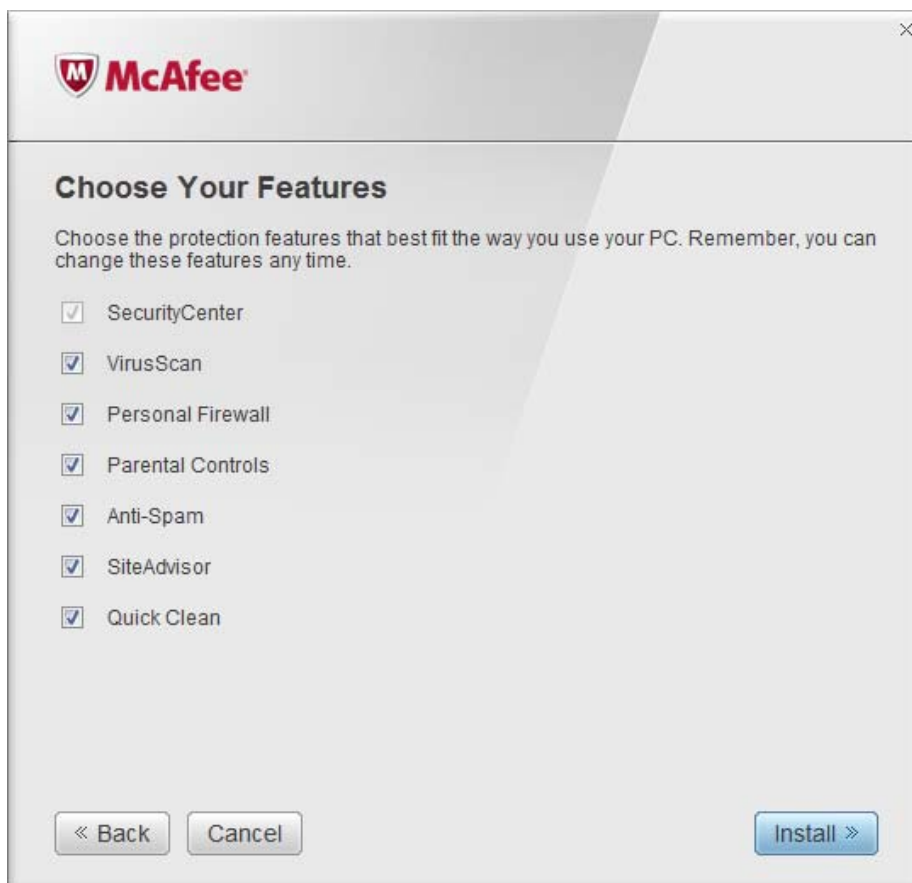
McAfee

Choose Your Features

Choose the protection features that best fit the way you use your PC. Remember, you can change these features any time.

SecurityCenter

VirusScan

Personal Firewall

Parental Controls

Anti-Spam

SiteAdvisor

Quick Clean

« Back

Cancel

Install »